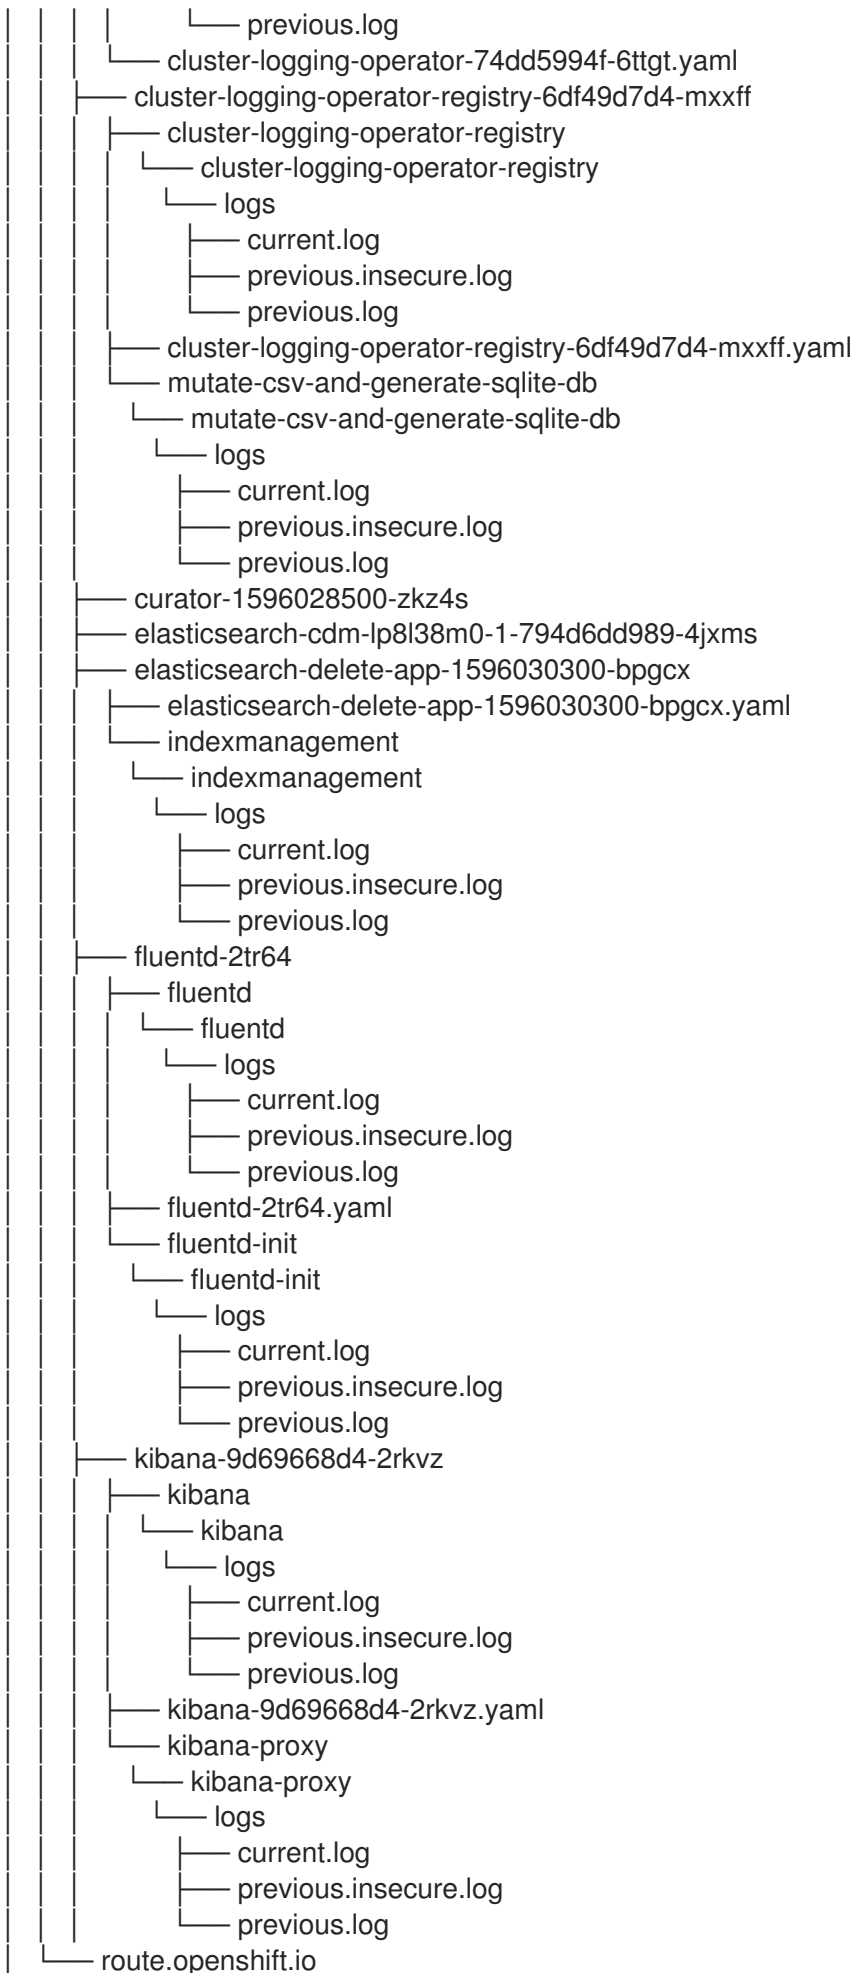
│ │ │ │ └── previous.log
│ │ │ └── cluster-logging-operator-74dd5994f-6ttgt.yaml
│ │ ├── cluster-logging-operator-registry-6df49d7d4-mxxff
│ │ │ ├── cluster-logging-operator-registry
│ │ │ │ └── cluster-logging-operator-registry
│ │ │ │ └── logs
│ │ │ │ ├── current.log
│ │ │ │ ├── previous.insecure.log
│ │ │ │ └── previous.log
│ │ │ ├── cluster-logging-operator-registry-6df49d7d4-mxxff.yaml
│ │ │ └── mutate-csv-and-generate-sqlite-db
│ │ │ └── mutate-csv-and-generate-sqlite-db
│ │ │ └── logs
│ │ │ ├── current.log
│ │ │ ├── previous.insecure.log
│ │ │ └── previous.log
│ │ ├── curator-1596028500-zkz4s
│ │ ├── elasticsearch-cdm-lp8l38m0-1-794d6dd989-4jxms
│ │ ├── elasticsearch-delete-app-1596030300-bpgcx
│ │ │ ├── elasticsearch-delete-app-1596030300-bpgcx.yaml
│ │ │ └── indexmanagement
│ │ │ └── indexmanagement
│ │ │ └── logs
│ │ │ ├── current.log
│ │ │ ├── previous.insecure.log
│ │ │ └── previous.log
│ │ ├── fluentd-2tr64
│ │ │ ├── fluentd
│ │ │ │ └── fluentd
│ │ │ │ └── logs
│ │ │ │ ├── current.log
│ │ │ │ ├── previous.insecure.log
│ │ │ │ └── previous.log
│ │ │ ├── fluentd-2tr64.yaml
│ │ │ └── fluentd-init
│ │ │ └── fluentd-init
│ │ │ └── logs
│ │ │ ├── current.log
│ │ │ ├── previous.insecure.log
│ │ │ └── previous.log
│ │ ├── kibana-9d69668d4-2rkvz
│ │ │ ├── kibana
│ │ │ │ └── kibana
│ │ │ │ └── logs
│ │ │ │ ├── current.log
│ │ │ │ ├── previous.insecure.log
│ │ │ │ └── previous.log
│ │ │ ├── kibana-9d69668d4-2rkvz.yaml
│ │ │ └── kibana-proxy
│ │ │ └── kibana-proxy
│ │ │ └── logs
│ │ │ ├── current.log
│ │ │ ├── previous.insecure.log
│ │ │ └── previous.log
│ └── route.openshift.io